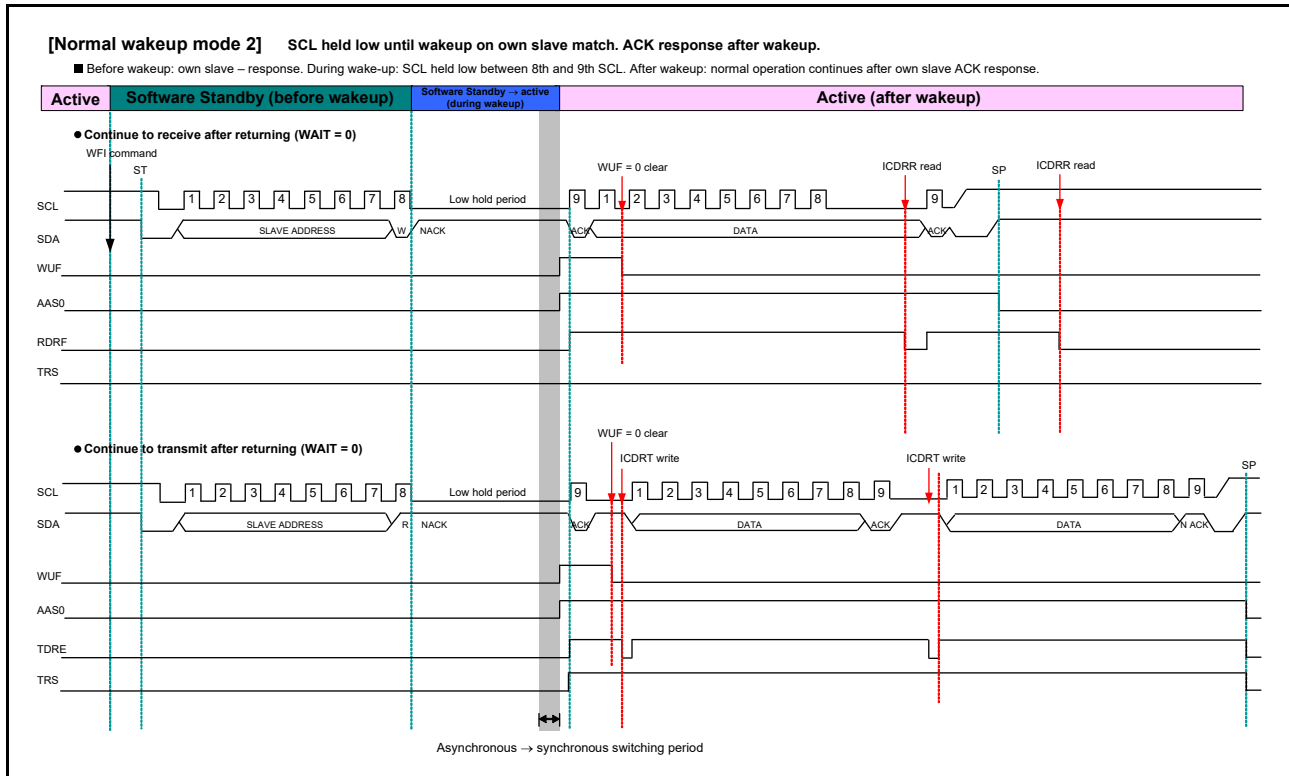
[Normal wakeup mode 2] SCL held low until wakeup on own slave match. ACK response after wakeup.

■ Before wakeup: own slave – response. During wake-up: SCL held low between 8th and 9th SCL. After wakeup: normal operation continues after own slave ACK response.

Active | Software Standby (before wakeup) | Software Standby → active (during wakeup) | Active (after wakeup)

● Continue to receive after returning (WAIT = 0)

WFI command

ST

WUF = 0 clear

ICDRR read

SP

ICDRR read

SCL

1 2 3 4 5 6 7 8

Low hold period

9 1 2 3 4 5 6 7 8 9

SDA

SLAVE ADDRESS

W

NACK

ACK

DATA

ACK

WUF

AAS0

RDRF

TRS

● Continue to transmit after returning (WAIT = 0)

WUF = 0 clear

ICDRT write

ICDRT write

SP

SCL

1 2 3 4 5 6 7 8

Low hold period

9 1 2 3 4 5 6 7 8 9 1 2 3 4 5 6 7 8 9

SDA

SLAVE ADDRESS

R

NACK

ACK

DATA

ACK

DATA

N ACK

WUF

AAS0

TDRE

TRS

Asynchronous → synchronous switching period